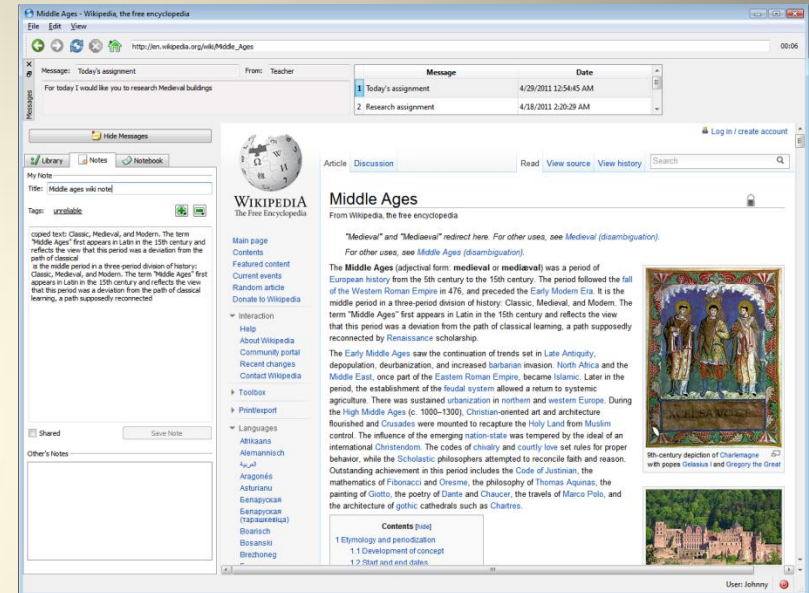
Middle Ages - Wikipedia, the free encyclopedia

File Edit View

http://en.wikipedia.org/wiki/Middle_Ages

00:06

Messages

Message: Today's assignment

From: Teacher

For today I would like you to research Medieval buildings

| | Message | Date |
|---|---|---|
| 1 | Today's assignment | 4/29/2011 12:54:45 AM |
| 2 | Research assignment | 4/18/2011 2:20:29 AM |

Hide Messages

Library Notes Notebook

My Note

Title: Middle ages wiki note

Tags: unreliable

copied text: Classic, Medieval, and Modern. The term "Middle Ages" first appears in Latin in the 15th century and reflects the view that this period was a deviation from the path of classical
is the middle period in a three-period division of history: Classic, Medieval, and Modern. The term "Middle Ages" first appears in Latin in the 15th century and reflects the view that this period was a deviation from the path of classical learning, a path supposedly reconnected

Shared

Save Note

Other's Notes

Log in / create account

WIKIPEDIA
The Free Encyclopedia

Article Discussion

Read View source View history Search

Main page
Contents
Featured content
Current events
Random article
Donate to Wikipedia

Interaction
Help
About Wikipedia
Community portal
Recent changes
Contact Wikipedia

Toolbox

Print/export

Languages
Afrikaans
Alemannisch
العربية
Aragonés
Asturianu
Беларуская
Беларуская (тарашкевіца)
Boarisch
Bosanski
Brezhoneg

Middle Ages

From Wikipedia, the free encyclopedia

"Medieval" and "Mediaeval" redirect here. For other uses, see Medieval (disambiguation).

For other uses, see Middle Ages (disambiguation).

The Middle Ages (adjectival form: medieval or mediæval) was a period of European history from the 5th century to the 15th century. The period followed the fall of the Western Roman Empire in 476, and preceded the Early Modern Era. It is the middle period in a three-period division of history: Classic, Medieval, and Modern. The term "Middle Ages" first appears in Latin in the 15th century and reflects the view that this period was a deviation from the path of classical learning, a path supposedly reconnected by Renaissance scholarship.

The Early Middle Ages saw the continuation of trends set in Late Antiquity, depopulation, deurbanization, and increased barbarian invasion. North Africa and the Middle East, once part of the Eastern Roman Empire, became Islamic. Later in the period, the establishment of the feudal system allowed a return to systemic agriculture. There was sustained urbanization in northern and western Europe. During the High Middle Ages (c. 1000–1300), Christian-oriented art and architecture flourished and Crusades were mounted to recapture the Holy Land from Muslim control. The influence of the emerging nation-state was tempered by the ideal of an international Christendom. The codes of chivalry and courtly love set rules for proper behavior, while the Scholastic philosophers attempted to reconcile faith and reason. Outstanding achievement in this period includes the Code of Justinian, the mathematics of Fibonacci and Oresme, the philosophy of Thomas Aquinas, the painting of Giotto, the poetry of Dante and Chaucer, the travels of Marco Polo, and the architecture of gothic cathedrals such as Chartres.

9th-century depiction of Charlemagne with popes Gelasius I and Gregory the Great

Contents [hide]
1 Etymology and periodization
1.1 Development of concept
1.2 Start and end dates

User: Johnny